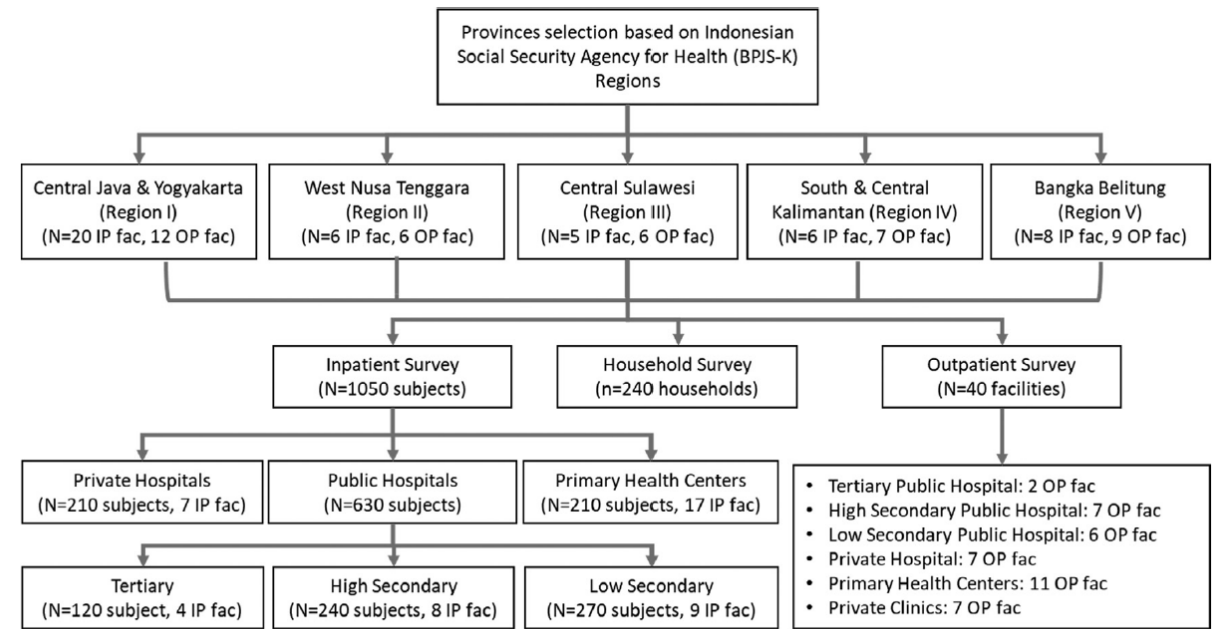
Provinces selection based on Indonesian Social Security Agency for Health (BPJS-K) Regions

Central Java & Yogyakarta (Region I) (N=20 IP fac, 12 OP fac)

West Nusa Tenggara (Region II) (N=6 IP fac, 6 OP fac)

Central Sulawesi (Region III) (N=5 IP fac, 6 OP fac)

South & Central Kalimantan (Region IV) (N=6 IP fac, 7 OP fac)

Bangka Belitung (Region V) (N=8 IP fac, 9 OP fac)

Inpatient Survey (N=1050 subjects)

Household Survey (n=240 households)

Outpatient Survey (N=40 facilities)

Private Hospitals (N=210 subjects, 7 IP fac)

Public Hospitals (N=630 subjects)

Primary Health Centers (N=210 subjects, 17 IP fac)

- Tertiary Public Hospital: 2 OP fac
- High Secondary Public Hospital: 7 OP fac
- Low Secondary Public Hospital: 6 OP fac
- Private Hospital: 7 OP fac
- Primary Health Centers: 11 OP fac
- Private Clinics: 7 OP fac

Tertiary (N=120 subject, 4 IP fac)

High Secondary (N=240 subjects, 8 IP fac)

Low Secondary (N=270 subjects, 9 IP fac)